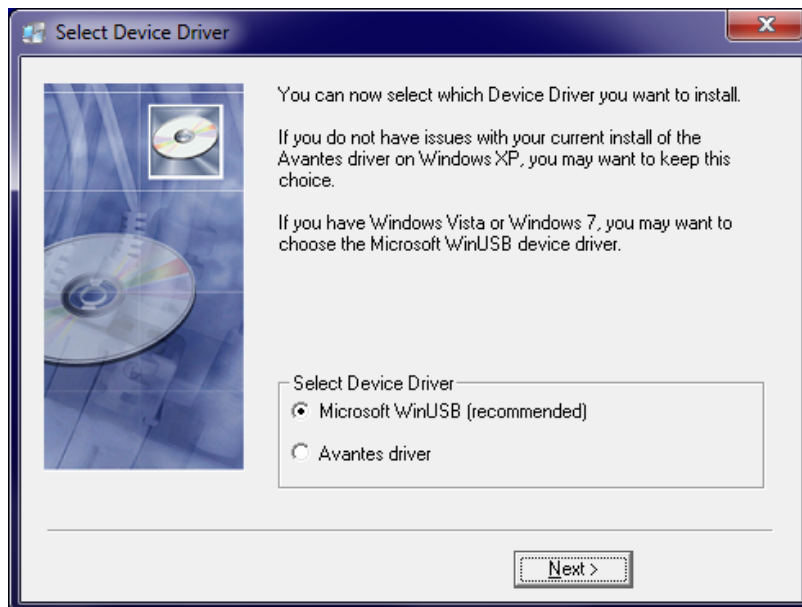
Select Device Driver

You can now select which Device Driver you want to install.

If you do not have issues with your current install of the Avantes driver on Windows XP, you may want to keep this choice.

If you have Windows Vista or Windows 7, you may want to choose the Microsoft WinUSB device driver.

Select Device Driver

Microsoft WinUSB (recommended)

Avantes driver

Next >

X